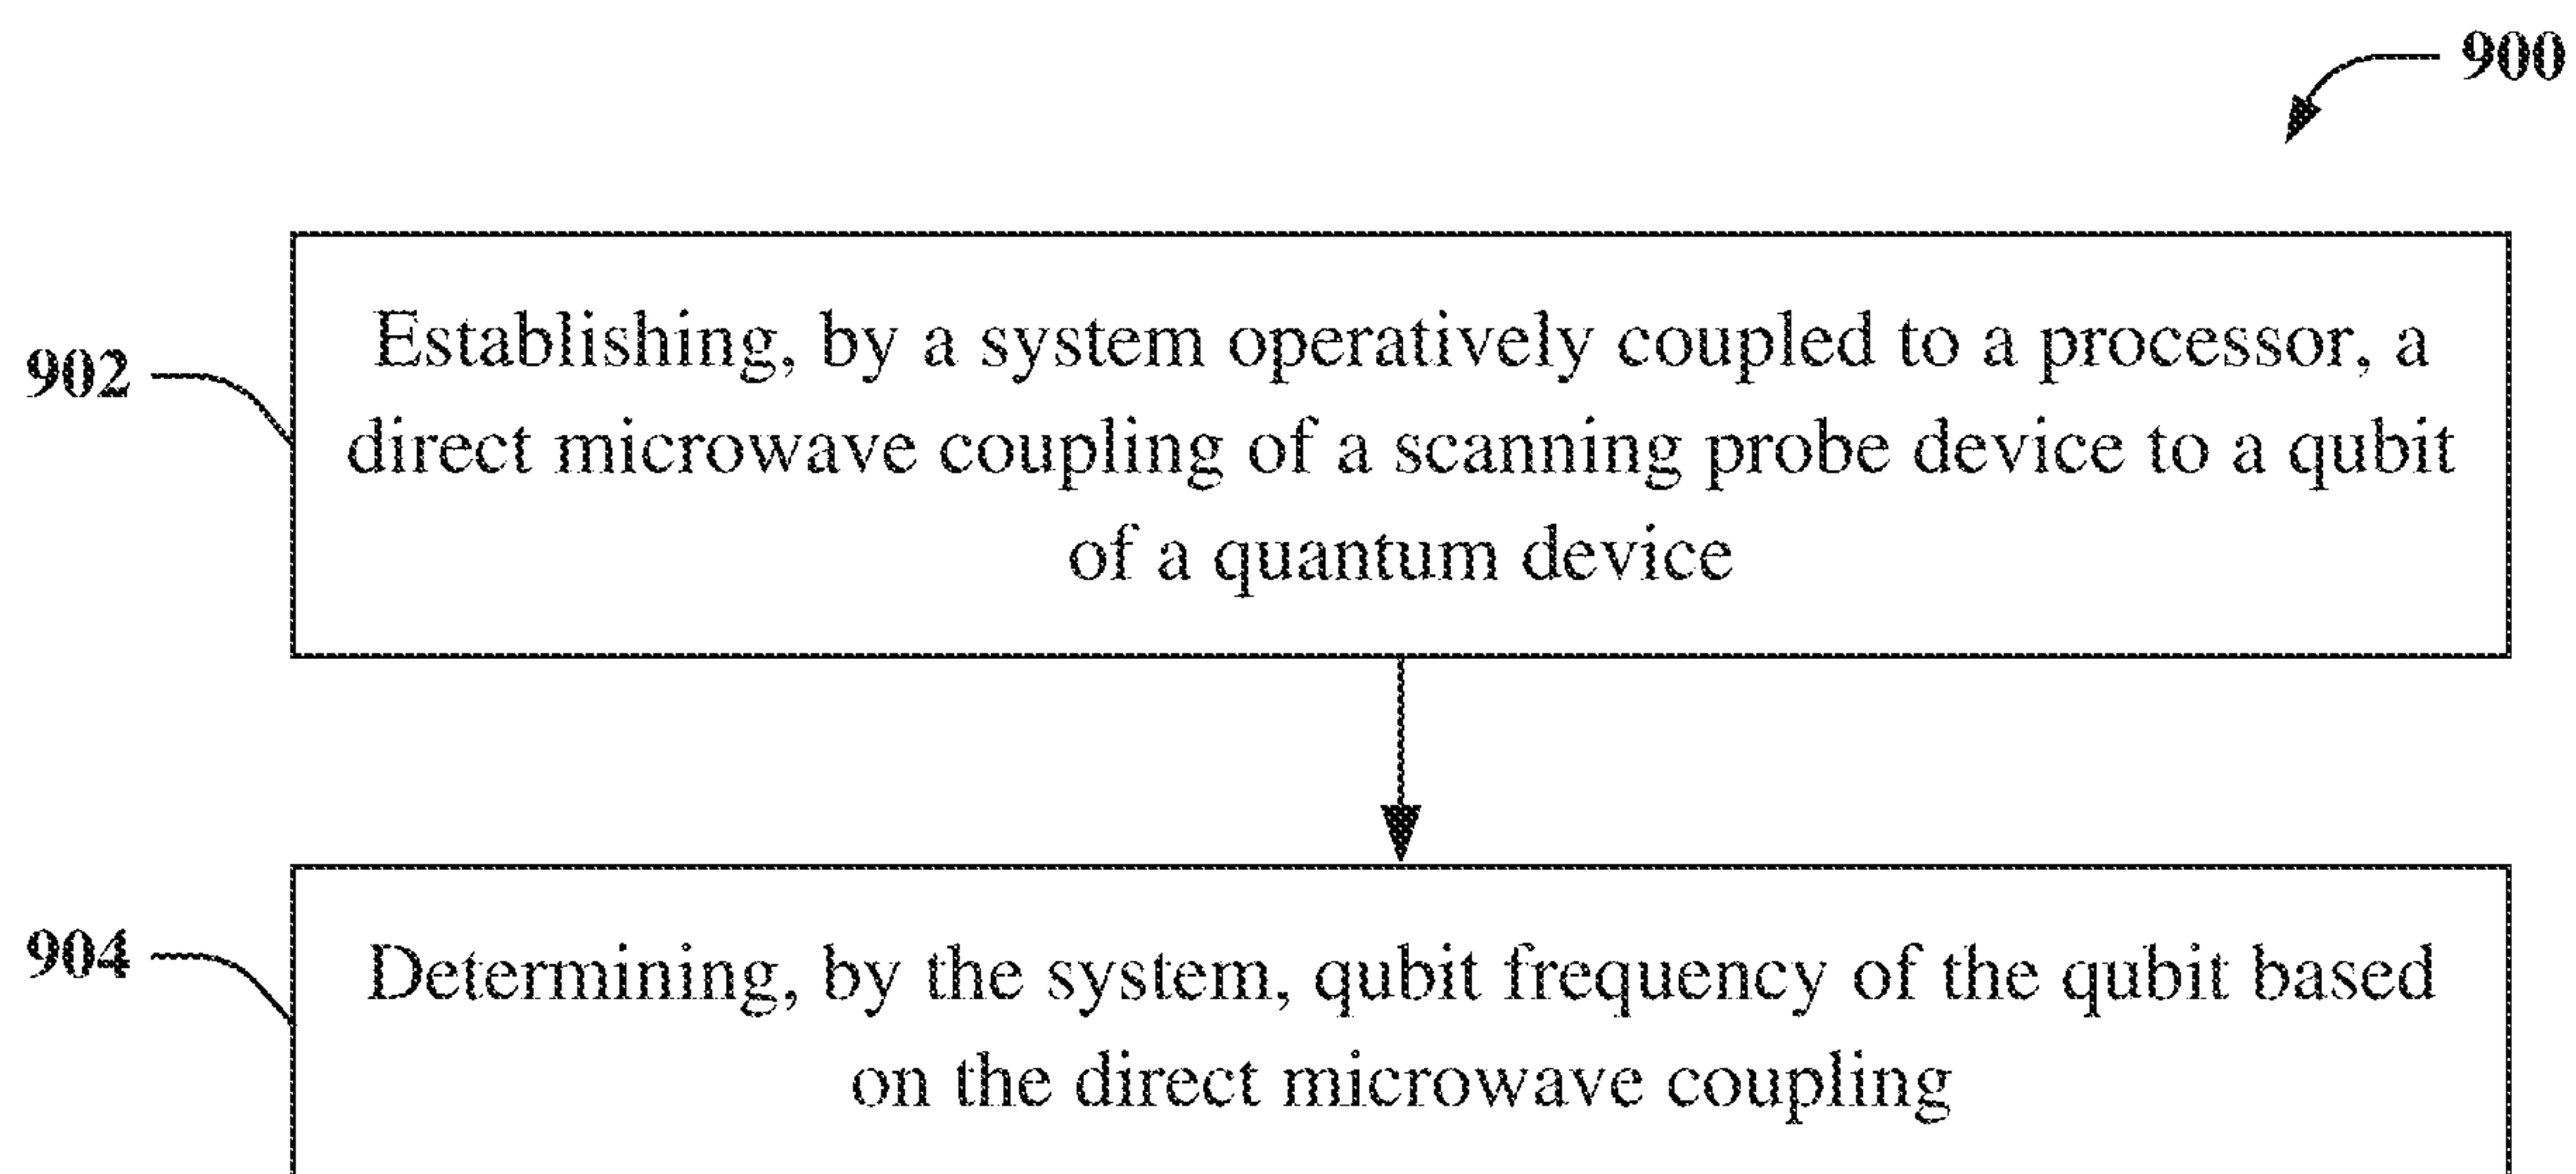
900

902

Establishing, by a system operatively coupled to a processor, a direct microwave coupling of a scanning probe device to a qubit of a quantum device

904

Determining, by the system, qubit frequency of the qubit based on the direct microwave coupling